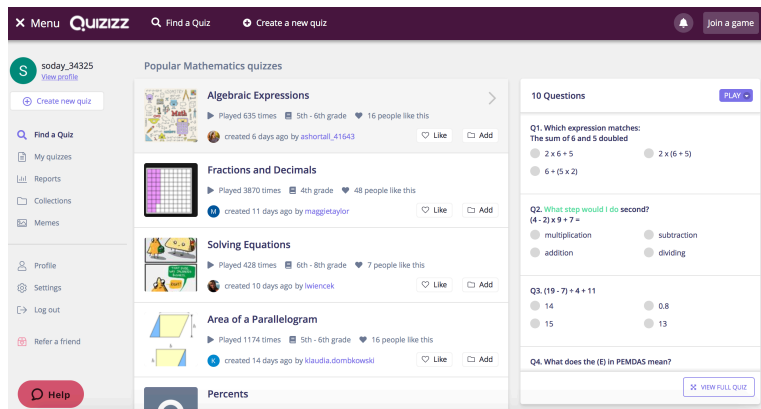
Menu QUIZIZZ Find a Quiz Create a new quiz Join a game

S soday_34325
View profile

Create new quiz

Find a Quiz
My quizzes
Reports
Collections
Memes

Profile
Settings
Log out

Refer a friend

Help

Popular Mathematics quizzes

Algebraic Expressions
Played 635 times 5th - 6th grade 16 people like this
created 6 days ago by ashortall_41643 Like Add

Fractions and Decimals
Played 3870 times 4th grade 48 people like this
M created 11 days ago by maggietaylor Like Add

Solving Equations
Played 428 times 6th - 8th grade 7 people like this
created 10 days ago by lwiencek Like Add

Area of a Parallelogram
Played 1174 times 5th - 6th grade 16 people like this
K created 14 days ago by klaudia.dombkowski Like Add

Percents

10 Questions PLAY

Q1. Which expression matches:
The sum of 6 and 5 doubled
2 x 6 + 5
2 x (6 + 5)
6 + (5 x 2)

Q2. What step would I do second?
(4 - 2) x 9 + 7 =
multiplication
subtraction
addition
dividing

Q3. (19 - 7) ÷ 4 + 11
14
0.8
15
13

Q4. What does the (E) in PEMDAS mean?

VIEW FULL QUIZ